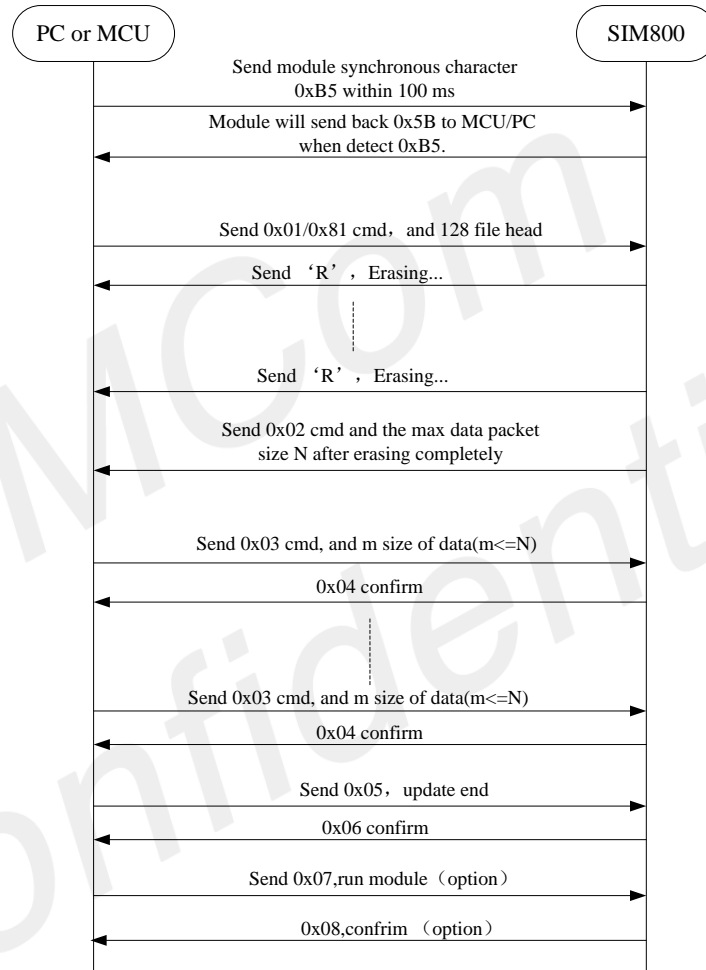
PC or MCU

SIM800

Send module synchronous character 0xB5 within 100 ms

Module will send back 0x5B to MCU/PC when detect 0xB5.

Send 0x01/0x81 cmd， and 128 file head

Send ‘R’，Erasing...

Send ‘R’，Erasing...

Send 0x02 cmd and the max data packet size N after erasing completely

Send 0x03 cmd, and m size of data(m<=N)

0x04 confirm

Send 0x03 cmd, and m size of data(m<=N)

0x04 confirm

Send 0x05，update end

0x06 confirm

Send 0x07,run module（option）

0x08,confrim （option）

MCom Confidential